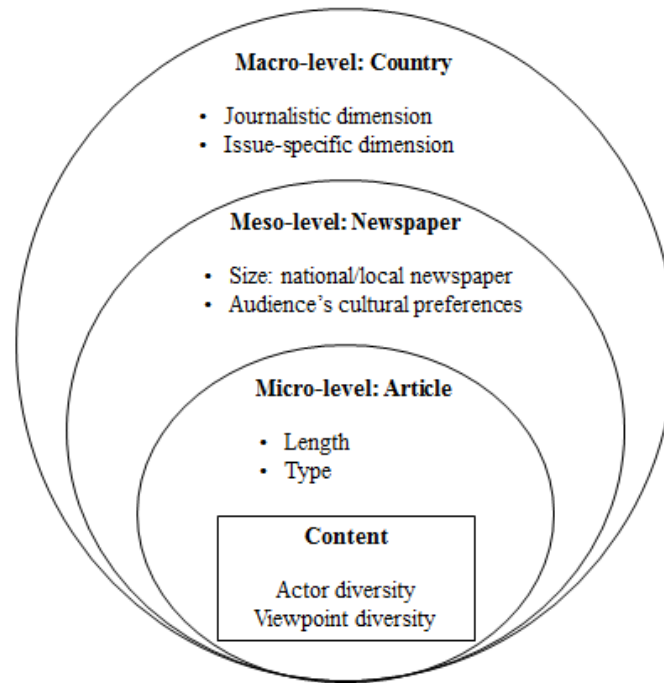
Macro-level: Country

- Journalistic dimension
- Issue-specific dimension

Meso-level: Newspaper

- Size: national/local newspaper
- Audience's cultural preferences

Micro-level: Article

- Length
- Type

Content

Actor diversity
Viewpoint diversity